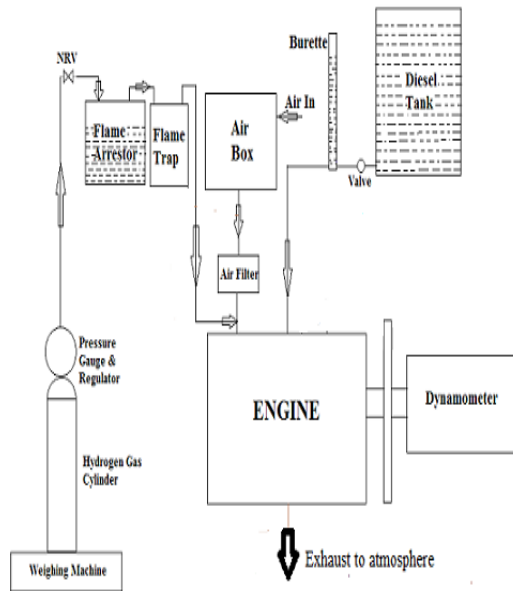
NRV

Flame Arrestor

Flame Trap

Air Box

Air In

Burette

Diesel Tank

Valve

Air Filter

Pressure Gauge & Regulator

Hydrogen Gas Cylinder

ENGINE

Dynamometer

Weighing Machine

Exhaust to atmosphere